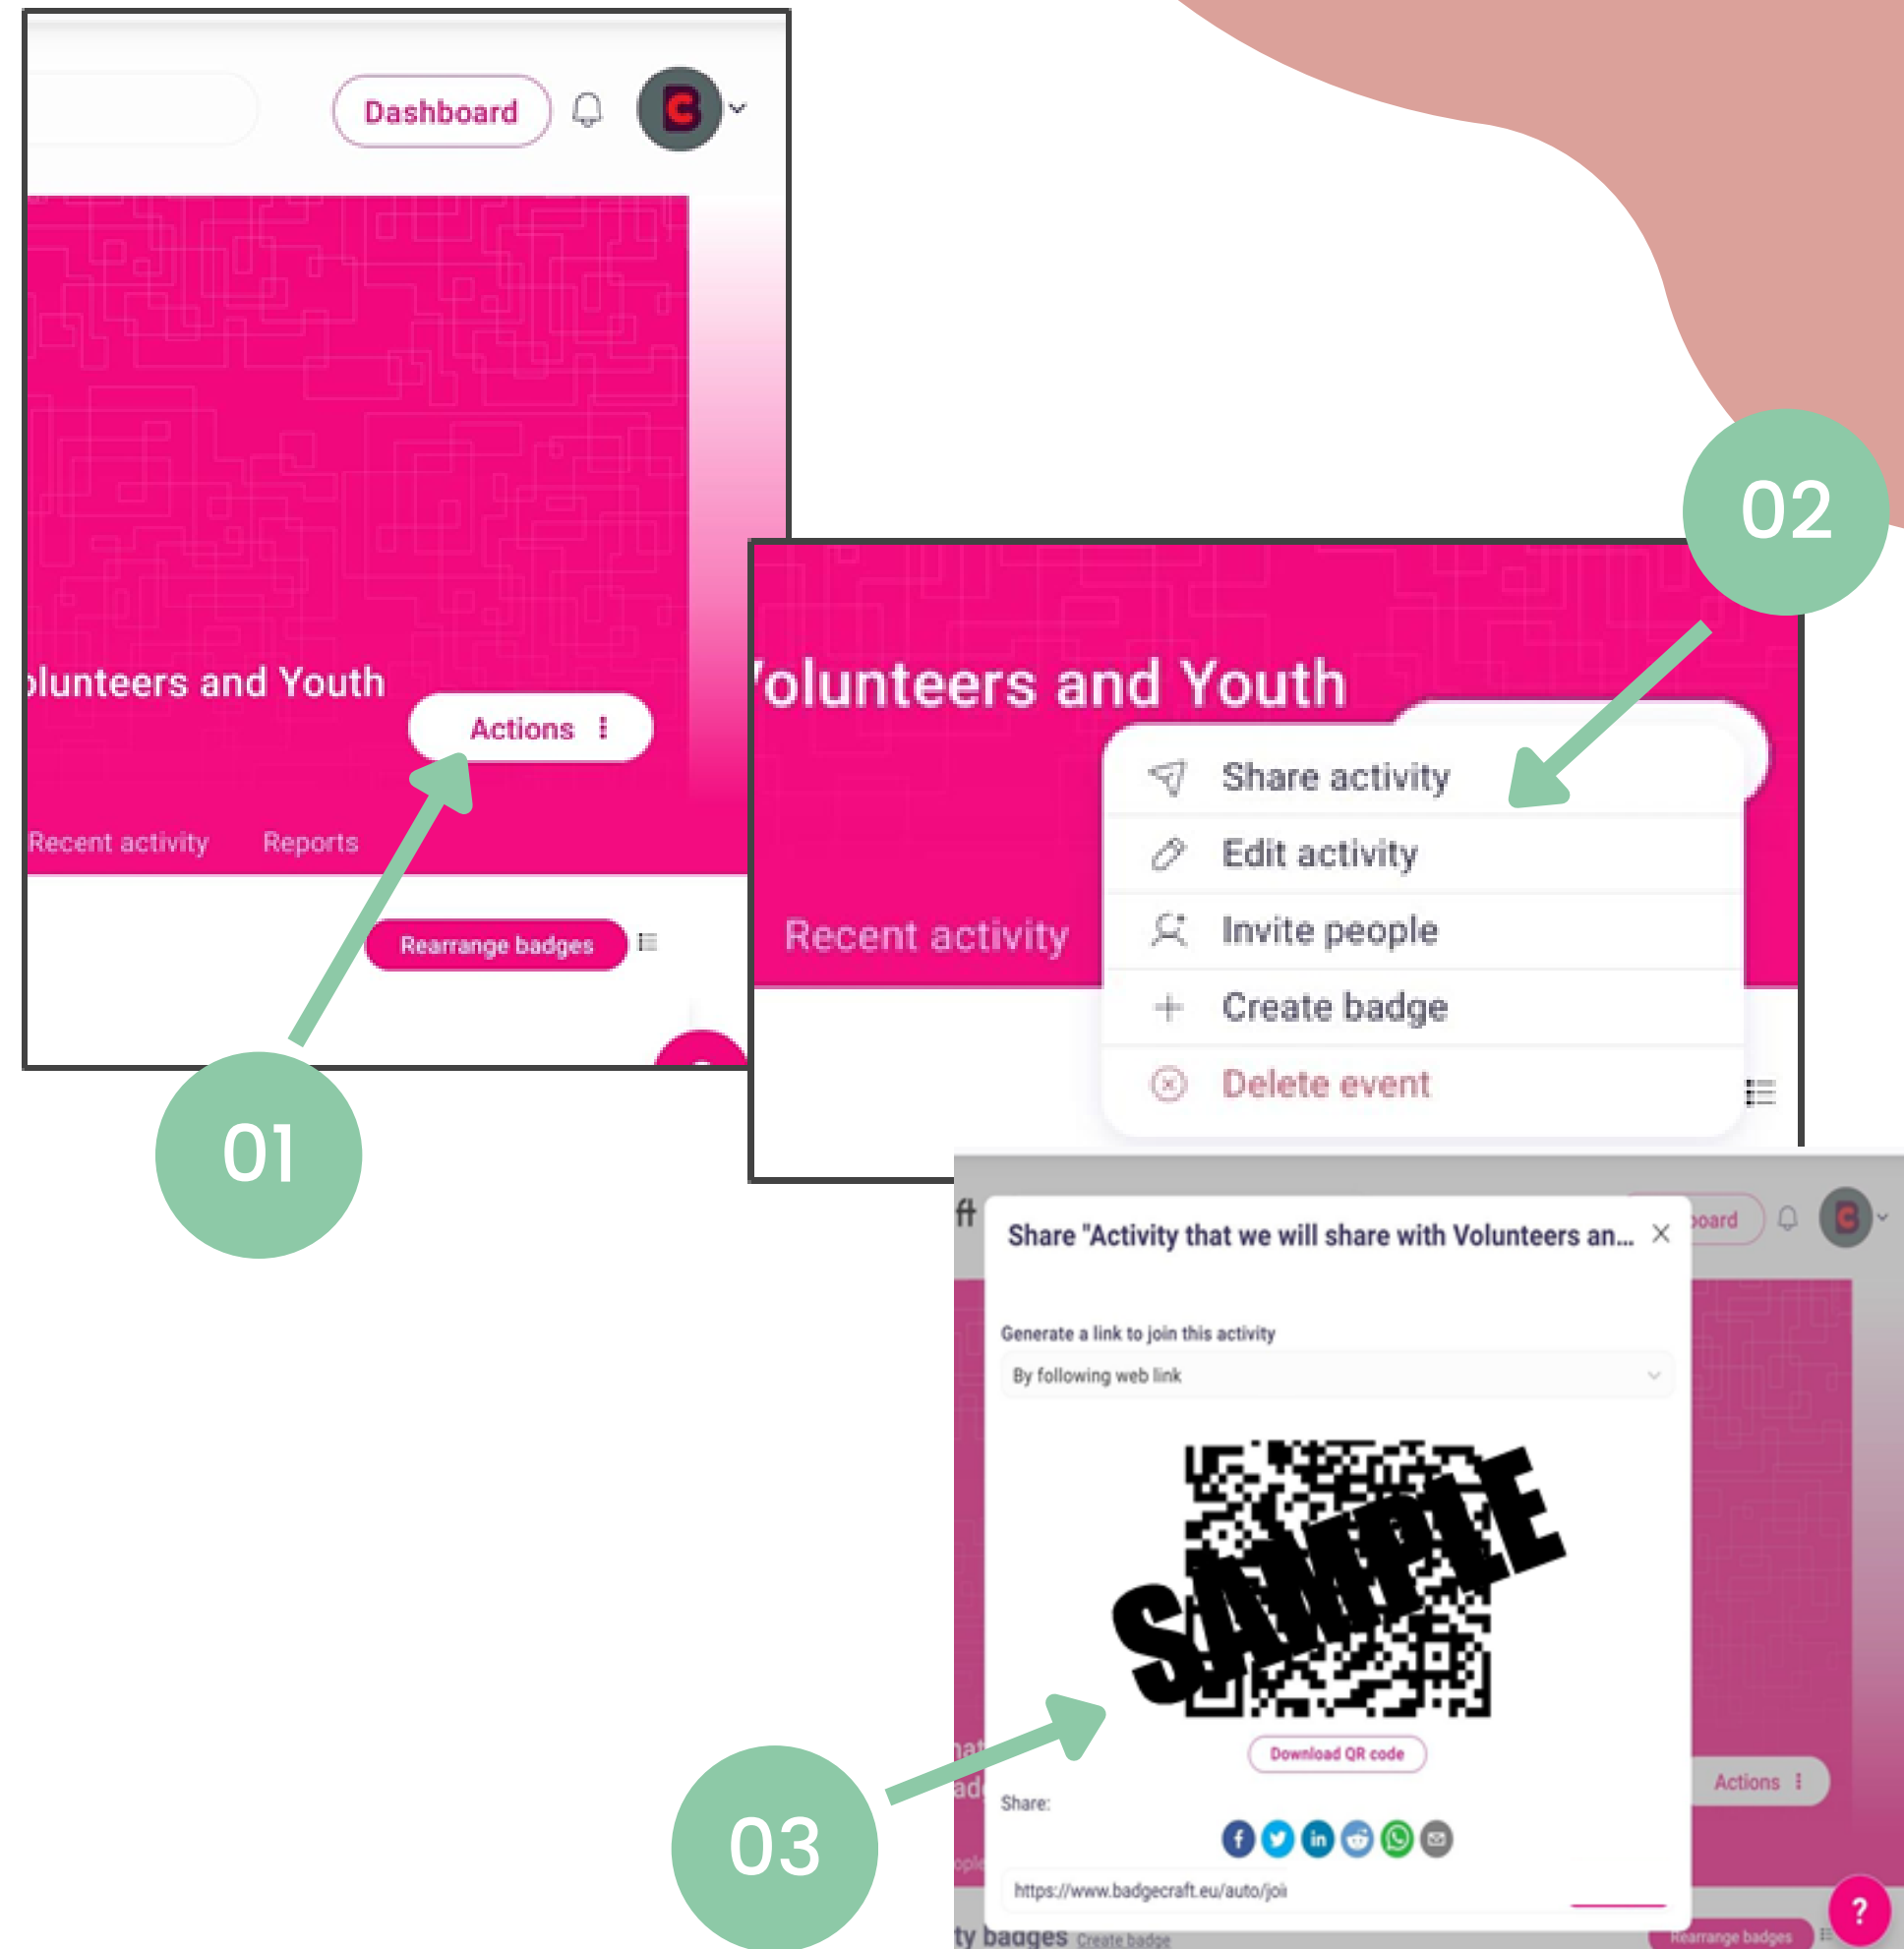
Dashboard

olunteers and Youth

Actions

Recent activity

Reports

Rearrange badges

01

02

olunteers and Youth

Share activity

Edit activity

Invite people

Create badge

Delete event

Recent activity

Share "Activity that we will share with Volunteers an...

Generate a link to join this activity

By following web link

SAMPLE

Download QR code

Share:

https://www.badgecraft.eu/auto/joi

Actions

Rearrange badges

ty badges Create badge

03

?